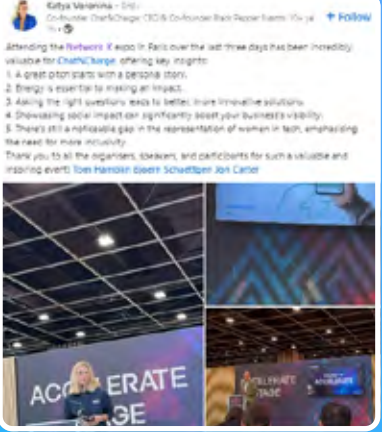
Katya Voronina • 3rd+
Co-founder ChatNCharge CEO & Co-founder Black Pepper Events | Vo...
1w • 

+ Follow

Attending the Network X expo in Paris over the last three days has been incredibly valuable for ChatNCharge, offering key insights:
1. A great pitch starts with a personal story.
2. Energy is essential to making an impact.
3. Asking the right questions leads to better, more innovative solutions.
4. Showcasing social impact can significantly boost your business's visibility.
5. There's still a noticeable gap in the representation of women in tech, emphasizing the need for more inclusivity.
Thank you to all the organisers, speakers, and participants for such a valuable and inspiring event! Tom Hamlon Bjoern Schwettgen Jon Carter

ACCELERATE
STAGE

CCELERATE
STAGE

ACCELERATE